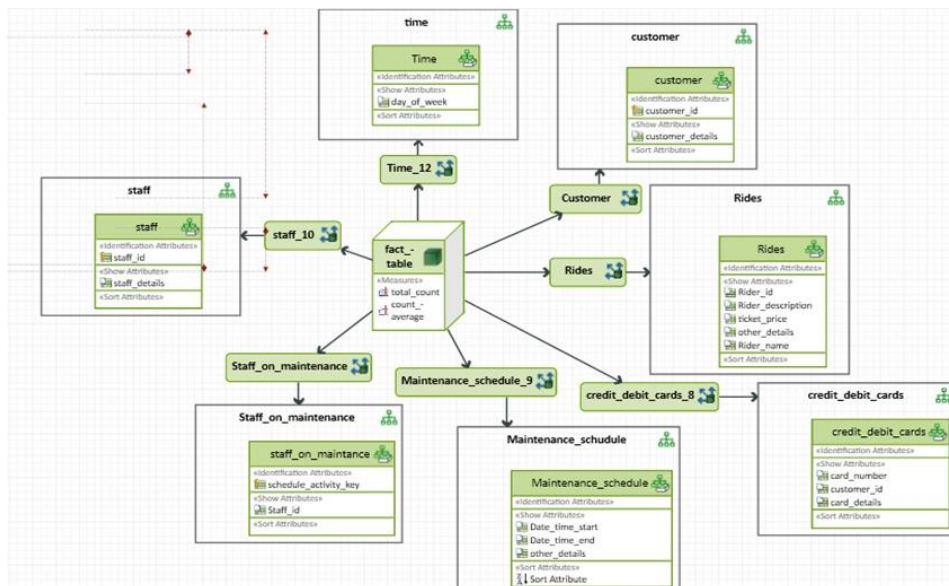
time

Time
«Identification Attributes»
«Show Attributes»
day_of_week
«Sort Attributes»

customer

customer
«Identification Attributes»
customer_id
«Show Attributes»
customer_details
«Sort Attributes»

Time_12

Customer

staff

staff
«Identification Attributes»
staff_id
«Show Attributes»
staff_details
«Sort Attributes»

staff_10

fact_-table
«Measures»
total_count
count_-average

Rides

Rides

Rides
«Identification Attributes»
«Show Attributes»
Rider_id
Rider_description
ticket_price
other_details
Rider_name
«Sort Attributes»

Staff_on_maintenance

Maintenance_schedule_9

credit_debit_cards_8

Staff_on_maintenance

staff_on_maintance
«Identification Attributes»
schedule_activity_key
«Show Attributes»
Staff_id
«Sort Attributes»

Maintenance_schudule

Maintenance_schedule
«Identification Attributes»
«Show Attributes»
Date_time_start
Date_time_end
other_details
«Sort Attributes»
Sort Attribute

credit_debit_cards

credit_debit_cards
«Identification Attributes»
«Show Attributes»
card_number
customer_id
card_details
«Sort Attributes»